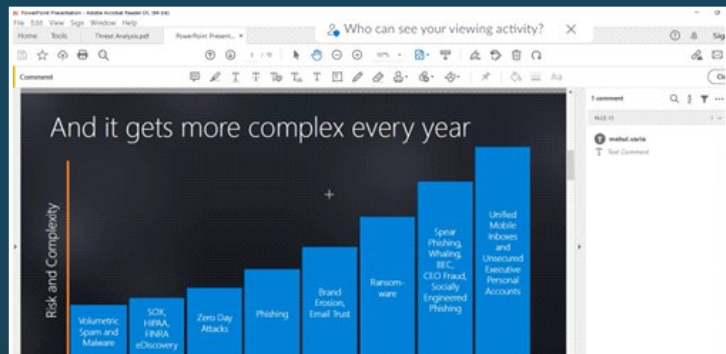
PowerPoint Presentation - Adobe Acrobat Reader DC (64-bit)
File Edit View Sign Window Help
Who can see your viewing activity?
Home Tools Threat Analysis.pdf PowerPoint Present... ×
1 / 18
Sign
Comment
1 comment
PAGE 13
mehul.varia
Text Comment

And it gets more complex every year

Risk and Complexity

Volumetric Spam and Malware

SOX, HIPAA, FINRA eDiscovery

Zero Day Attacks

Phishing

Brand Erosion, Email Trust

Ransomware

Spear Phishing, Whaling, BEC, CEO Fraud, Socially Engineered Phishing

Unified Mobile Inboxes and Unsecured Executive Personal Accounts